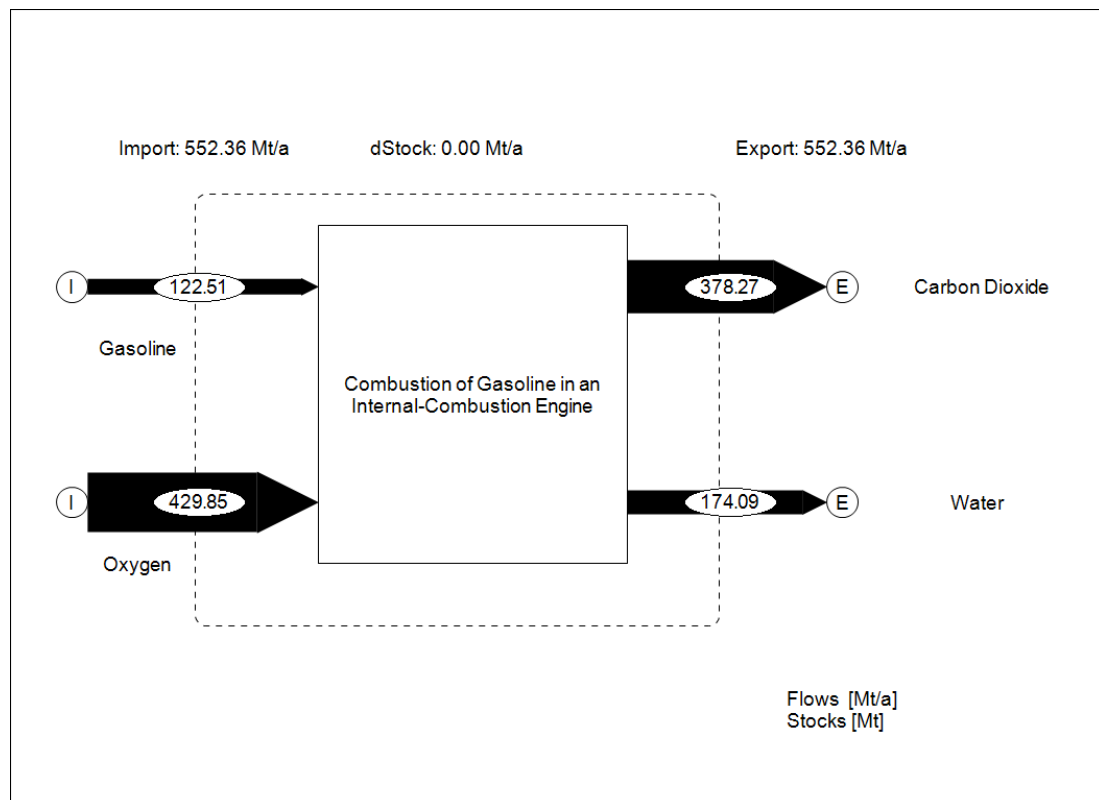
Import: 552.36 Mt/a

dStock: 0.00 Mt/a

Export: 552.36 Mt/a

I

122.51

Gasoline

378.27

E

Carbon Dioxide

Combustion of Gasoline in an Internal-Combustion Engine

I

429.85

Oxygen

174.09

E

Water

Flows [Mt/a]
Stocks [Mt]